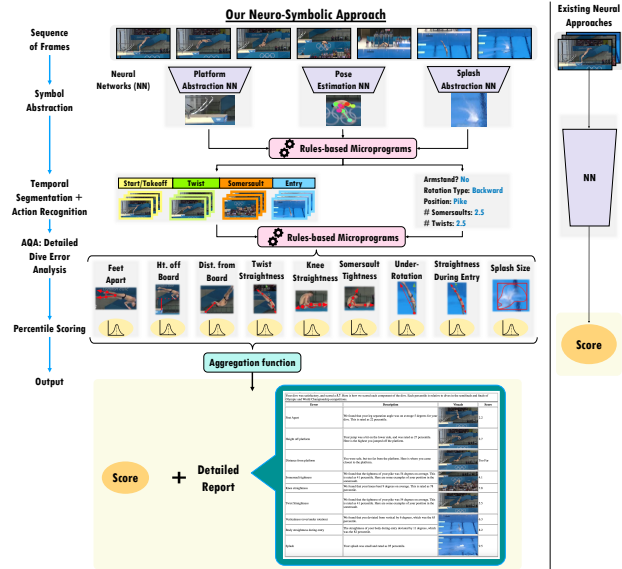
Our Neuro-Symbolic Approach

Existing Neural Approaches

Sequence of Frames

Neural Networks (NN)

Platform Abstraction NN

Pose Estimation NN

Splash Abstraction NN

Symbol Abstraction

Rules-based Microprograms

Temporal Segmentation + Action Recognition

Start/Takeoff

Twist

Somersault

Entry

Armstand? No

Rotation Type: Backward

Position: Pike

# Somersaults: 2.5

# Twists: 2.5

NN

Rules-based Microprograms

AQA: Detailed Dive Error Analysis

Feet Apart

Ht. off Board

Dist. from Board

Twist Straightness

Knee Straightness

Somersault Tightness

Under-Rotation

Straightness During Entry

Splash Size

Percentile Scoring

Score

Aggregation function

Output

Score

+

Detailed Report

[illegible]